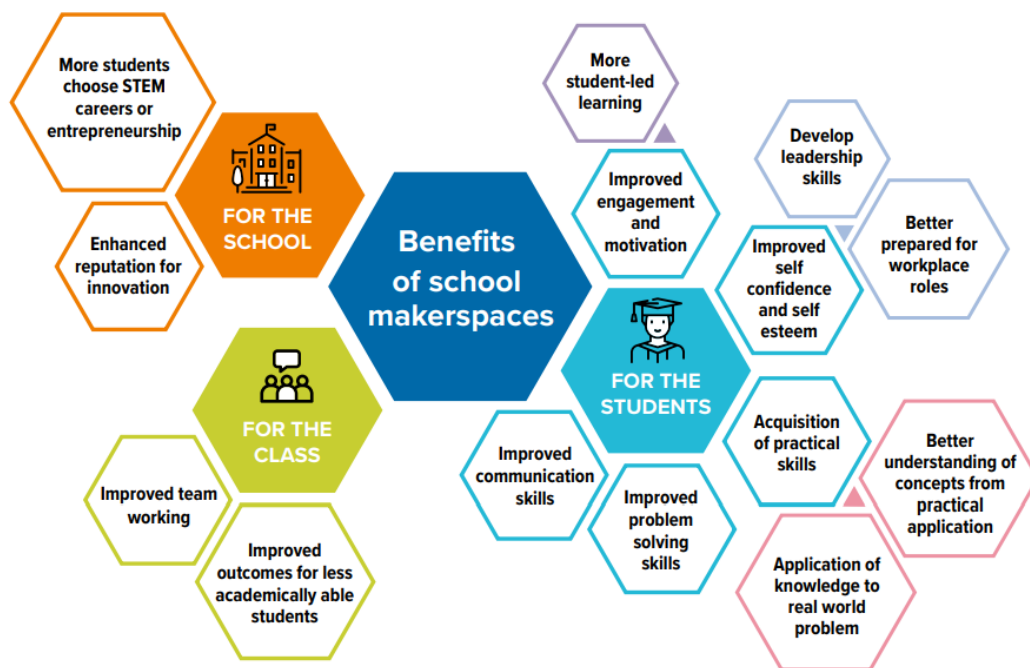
Benefits of school makerspaces

FOR THE SCHOOL

More students choose STEM careers or entrepreneurship

Enhanced reputation for innovation

FOR THE CLASS

Improved team working

Improved outcomes for less academically able students

FOR THE STUDENTS

More student-led learning

Improved engagement and motivation

Develop leadership skills

Better prepared for workplace roles

Improved self confidence and self esteem

Acquisition of practical skills

Better understanding of concepts from practical application

Application of knowledge to real world problem

Improved communication skills

Improved problem solving skills